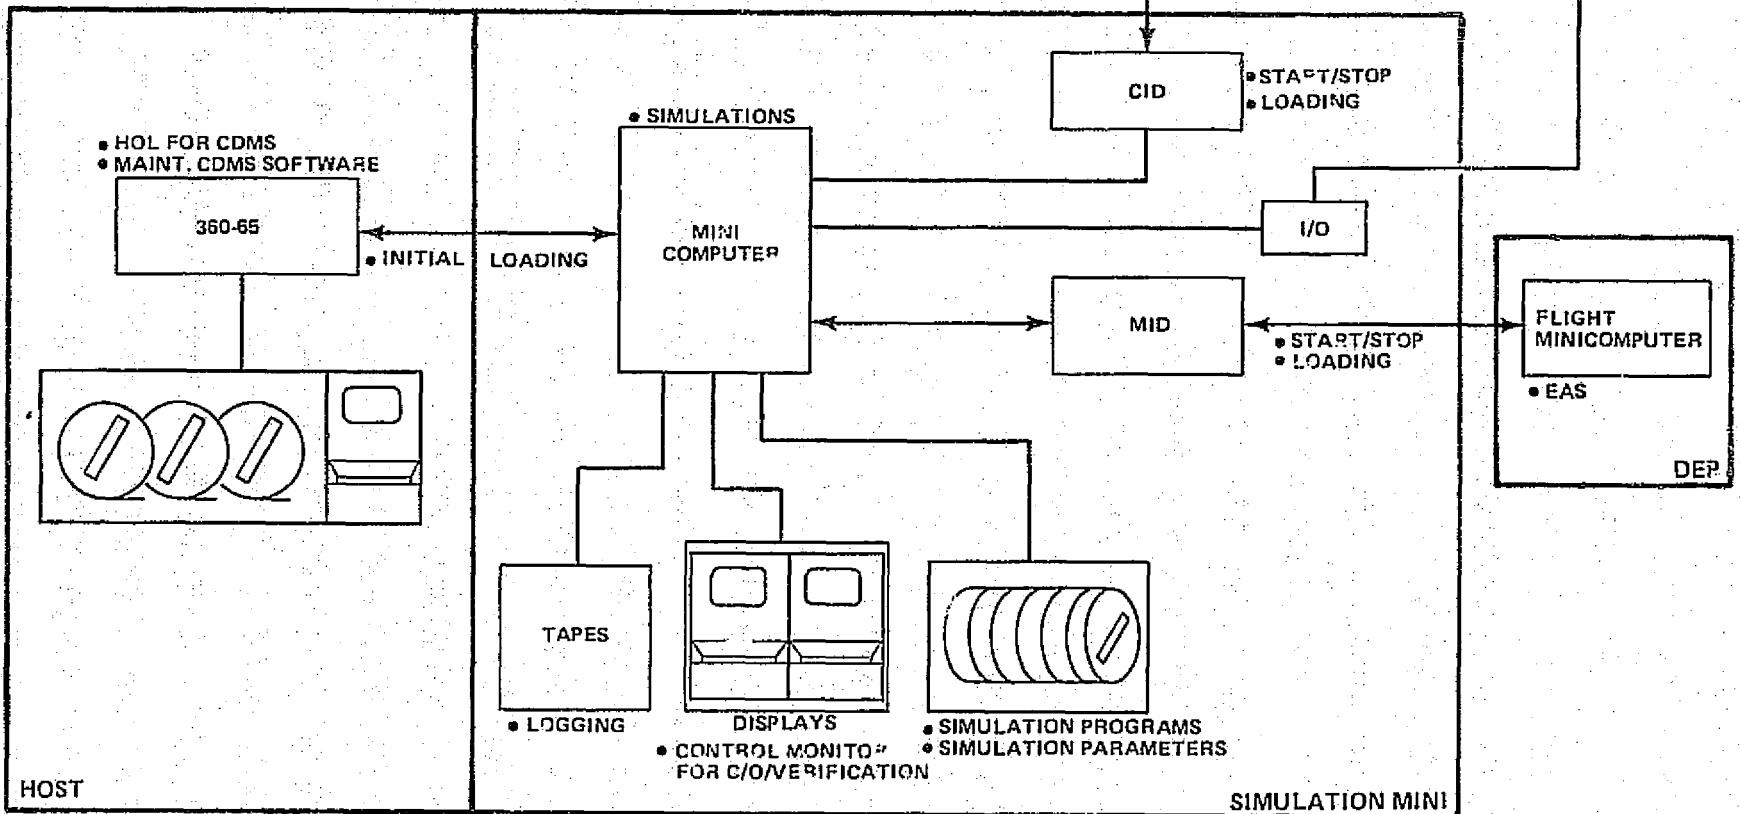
• HOL FOR CDMS
• MAINT. CDMS SOFTWARE

360-65

• INITIAL LOADING

HOST

• SIMULATIONS

MINI COMPUTER

CID

• START/STOP
• LOADING

I/O

MID

• START/STOP
• LOADING

FLIGHT MINICOMPUTER

• EAS

DEP

TAPES

• LOGGING

DISPLAYS

• CONTROL MONITOR FOR C/O/VERIFICATION

• SIMULATION PROGRAMS
• SIMULATION PARAMETERS

SIMULATION MINI